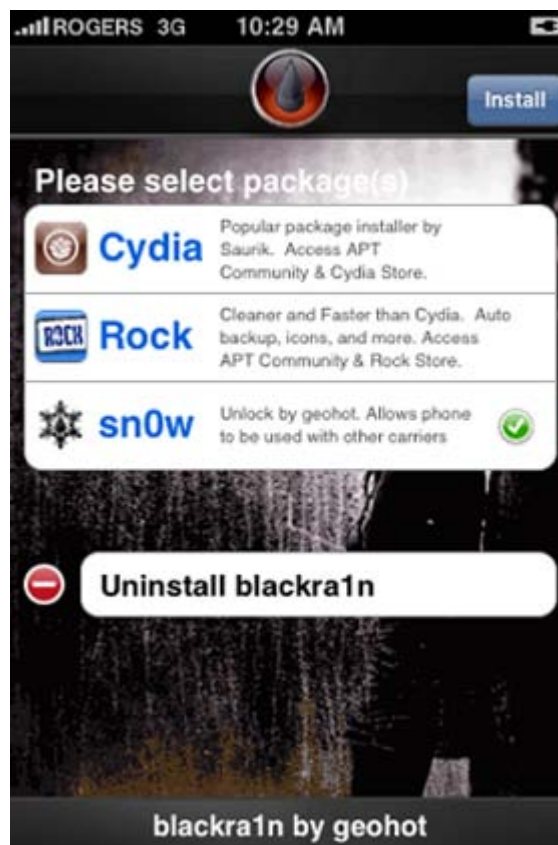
ROGERS 3G 10:29 AM

Install

Please select package(s)

Cydia Popular package installer by Saurik. Access APT Community & Cydia Store.

ROCK Rock Cleaner and Faster than Cydia. Auto backup, icons, and more. Access APT Community & Rock Store.

sn0w Unlock by geohot. Allows phone to be used with other carriers

Uninstall blackra1n

blackra1n by geohot